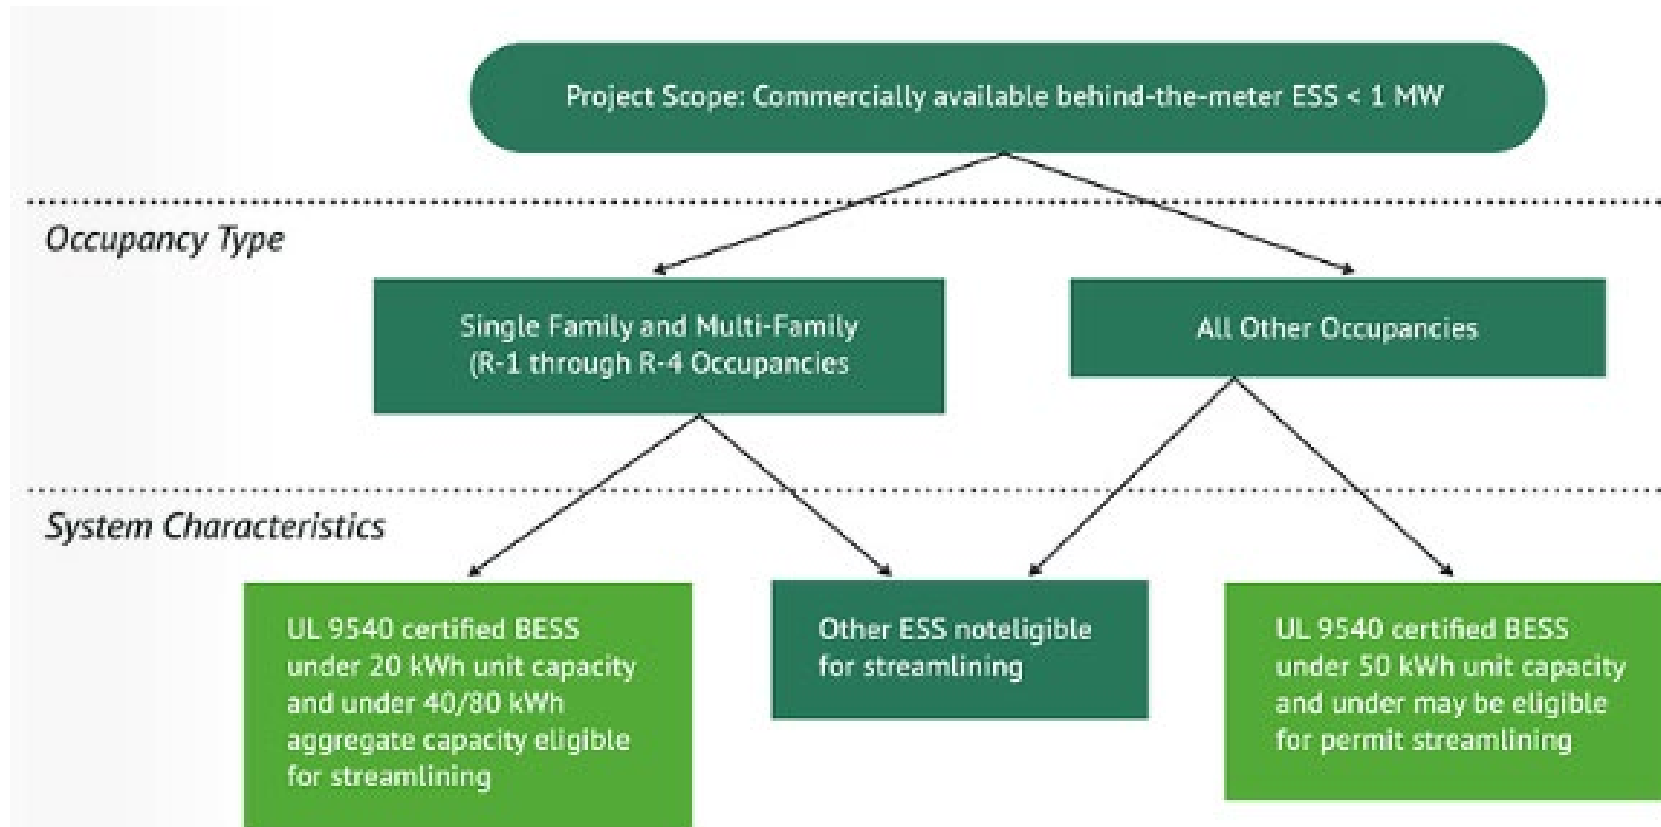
Project Scope: Commercially available behind-the-meter ESS < 1 MW

Occupancy Type

Single Family and Multi-Family (R-1 through R-4 Occupancies

All Other Occupancies

System Characteristics

UL 9540 certified BESS under 20 kWh unit capacity and under 40/80 kWh aggregate capacity eligible for streamlining

Other ESS noteligible for streamlining

UL 9540 certified BESS under 50 kWh unit capacity and under may be eligible for permit streamlining